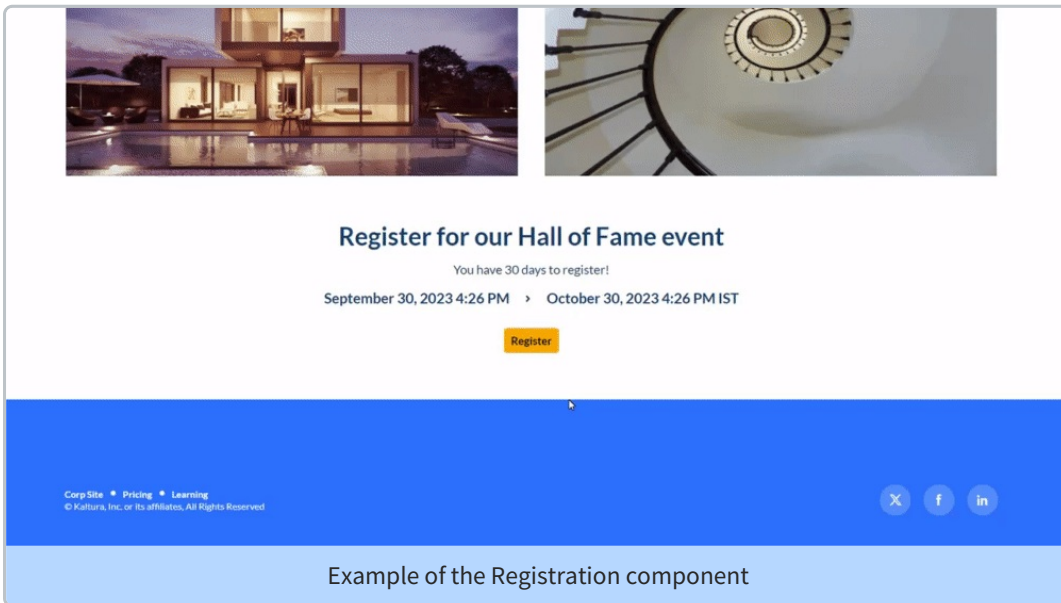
Register for our Hall of Fame event

You have 30 days to register!

September 30, 2023 4:26 PM › October 30, 2023 4:26 PM IST

Register

Corp Site • Pricing • Learning
© Kaltura, Inc. or its affiliates, All Rights Reserved

X f in

Example of the Registration component